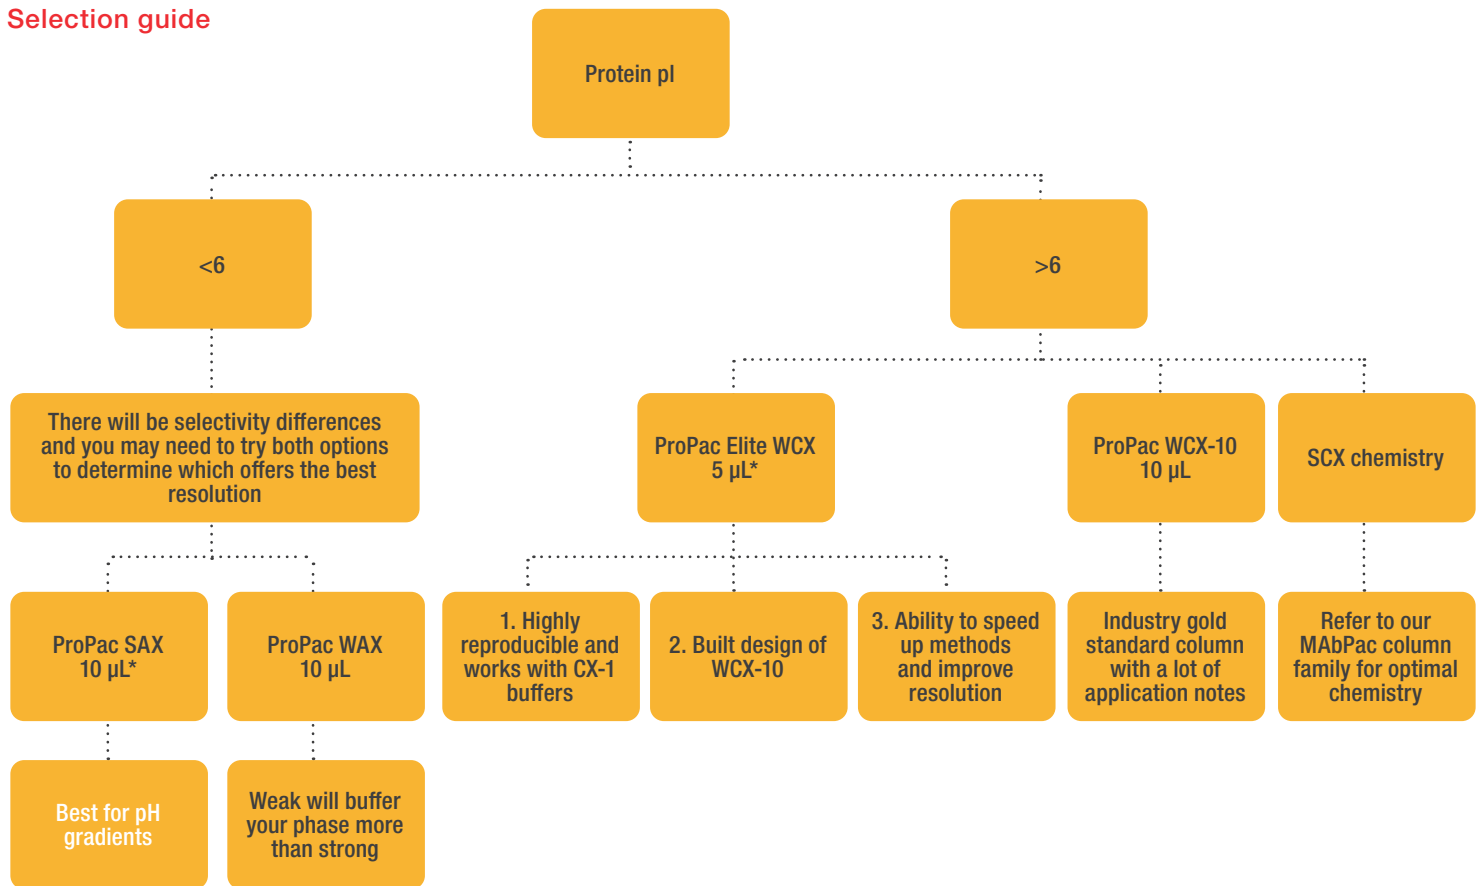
Selection guide

Protein pI

<6

>6

There will be selectivity differences and you may need to try both options to determine which offers the best resolution

ProPac Elite WCX 5 µL*

ProPac WCX-10 10 µL

SCX chemistry

ProPac SAX 10 µL*

ProPac WAX 10 µL

1. Highly reproducible and works with CX-1 buffers

2. Built design of WCX-10

3. Ability to speed up methods and improve resolution

Industry gold standard column with a lot of application notes

Refer to our MAbPac column family for optimal chemistry

Best for pH gradients

Weak will buffer your phase more than strong